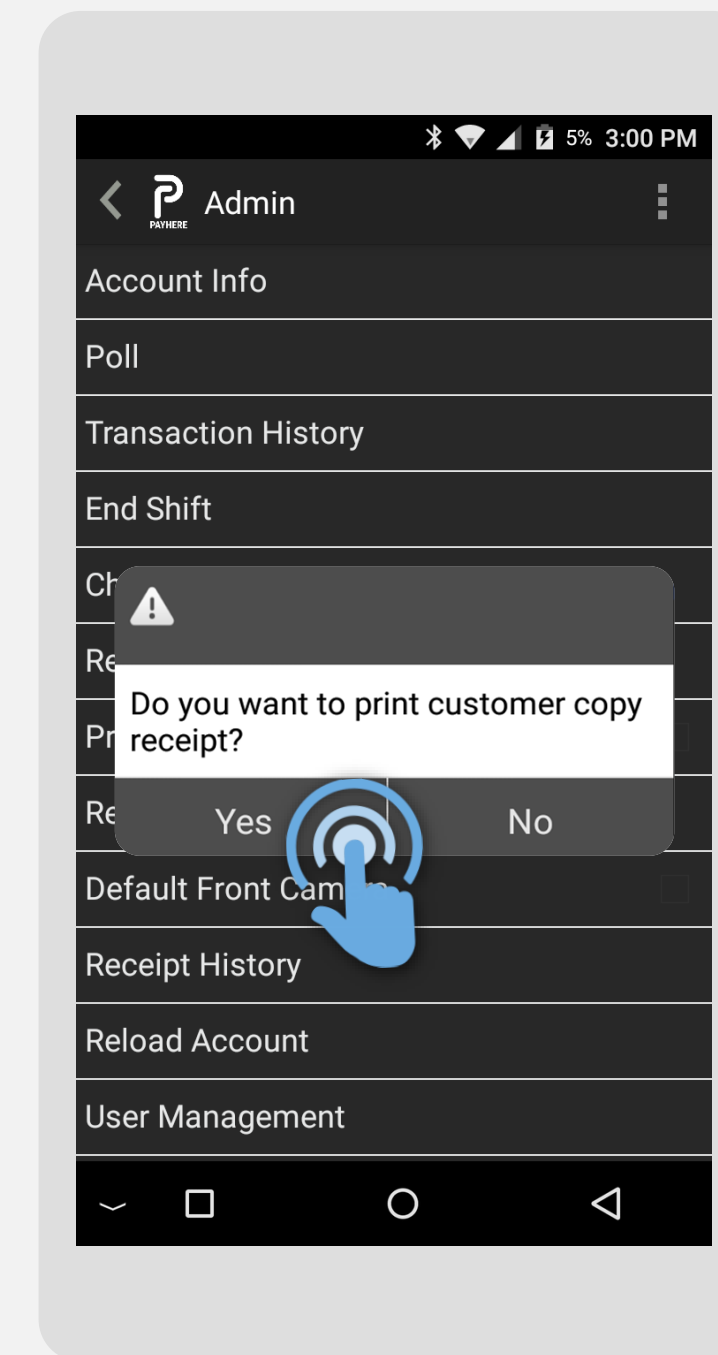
5% 3:00 PM

PAYHERE Admin

Account Info

Poll

Transaction History

End Shift

Ch

Re

Pr

Re

Do you want to print customer copy receipt?

Yes

No

Default Front Cam

Receipt History

Reload Account

User Management